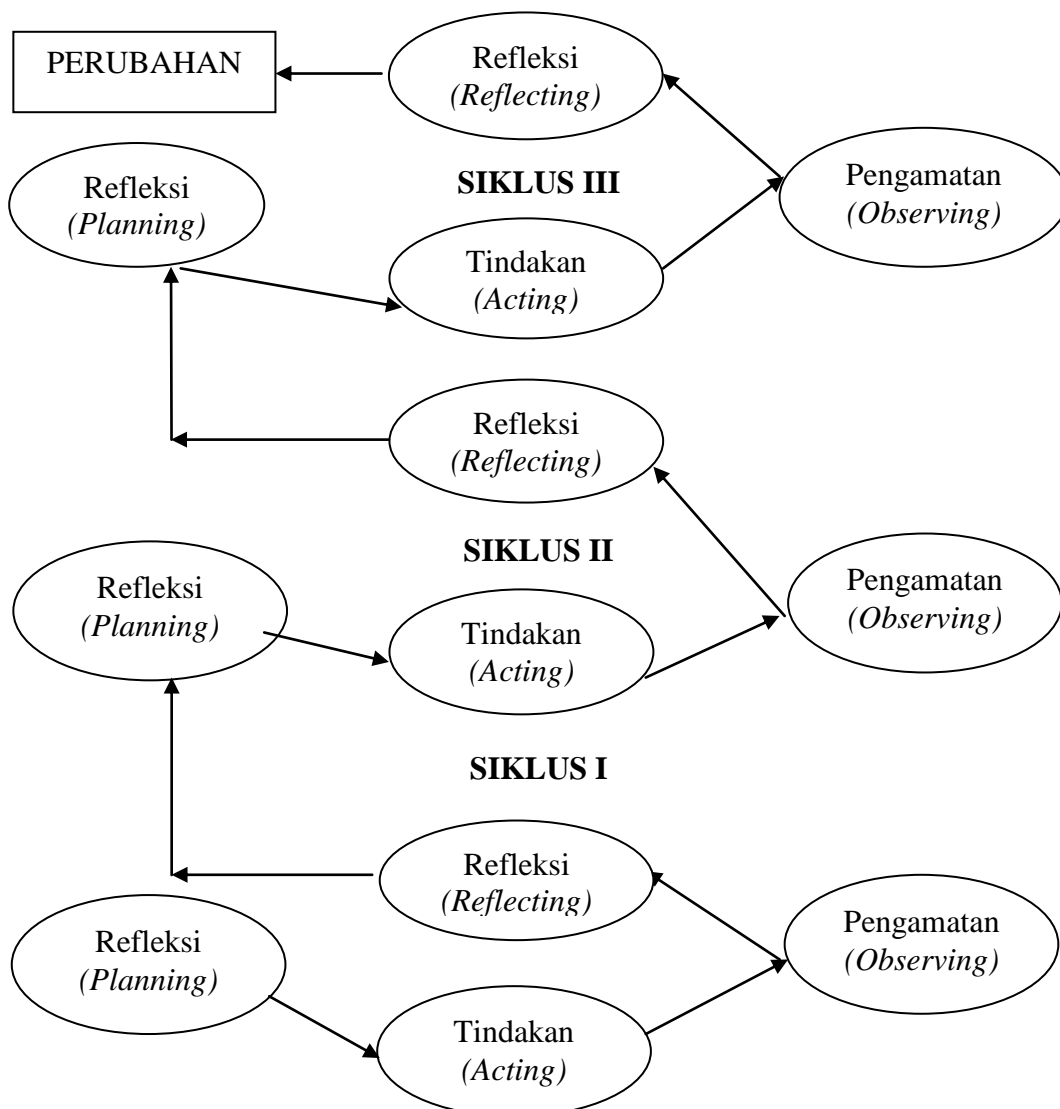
PERUBAHAN

Refleksi
(Reflecting)

Refleksi
(Planning)

SIKLUS III

Pengamatan
(Observing)

Tindakan
(Acting)

Refleksi
(Reflecting)

SIKLUS II

Refleksi
(Planning)

Pengamatan
(Observing)

Tindakan
(Acting)

SIKLUS I

Refleksi
(Reflecting)

Refleksi
(Planning)

Pengamatan
(Observing)

Tindakan
(Acting)